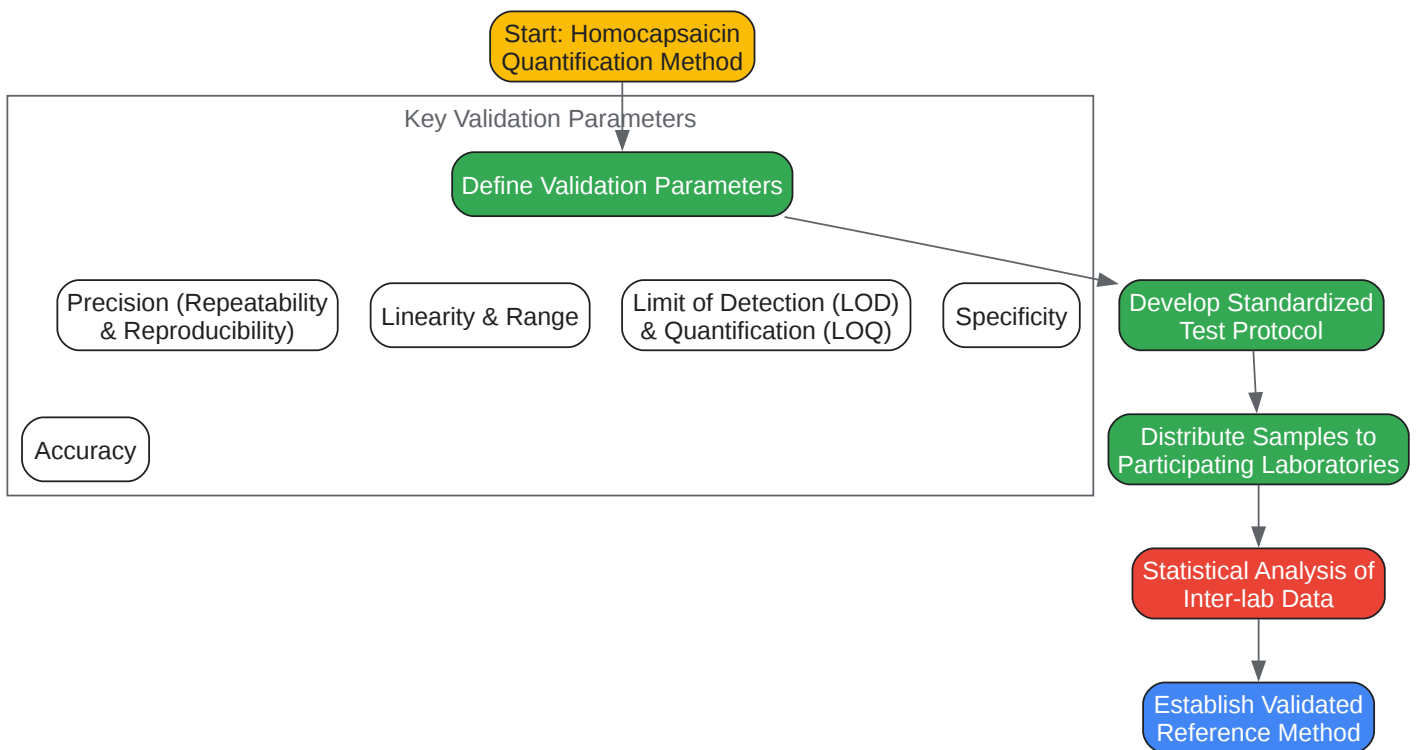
Start: Homocapsaicin Quantification Method

Key Validation Parameters

Define Validation Parameters

Precision (Repeatability & Reproducibility)

Linearity & Range

Limit of Detection (LOD) & Quantification (LOQ)

Specificity

Accuracy

Develop Standardized Test Protocol

Distribute Samples to Participating Laboratories

Statistical Analysis of Inter-lab Data

Establish Validated Reference Method